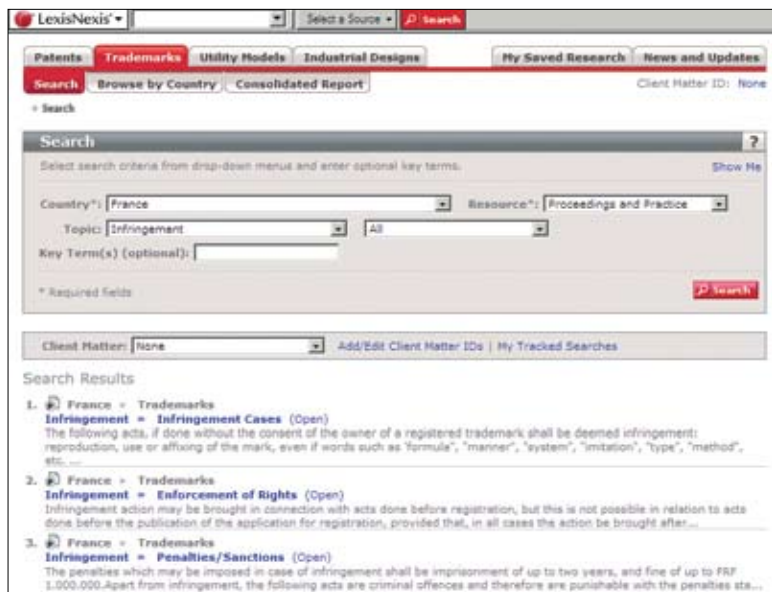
LexisNexis® ▾ | ▾ | Select a Source ▾ | Search

Patents | Trademarks | Utility Models | Industrial Designs | My Saved Research | News and Updates

Search | Browse by Country | Consolidated Report | Client Matter ID: None

» Search

Search ?

Select search criteria from drop-down menus and enter optional key terms.

Show Me

Country*: France | Resource*: Proceedings and Practice

Topic: Infringement | All

Key Term(s) (optional):

* Required fields

Search

Client Matter: None | Add/Edit Client Matter IDs | My Tracked Searches

Search Results

1. France » Trademarks
Infringement » Infringement Cases (Open)
The following acts, if done without the consent of the owner of a registered trademark shall be deemed infringement: reproduction, use or affixing of the mark, even if words such as "formula", "manner", "system", "imitation", "type", "method", etc. ...

2. France » Trademarks
Infringement » Enforcement of Rights (Open)
Infringement action may be brought in connection with acts done before registration, but this is not possible in relation to acts done before the publication of the application for registration, provided that, in all cases the action be brought after...

3. France » Trademarks
Infringement » Penalties/Sanctions (Open)
The penalties which may be imposed in case of infringement shall be imprisonment of up to two years, and fine of up to FRF 1.000.000.Apart from infringement, the following acts are criminal offences and therefore are punishable with the penalties sta...